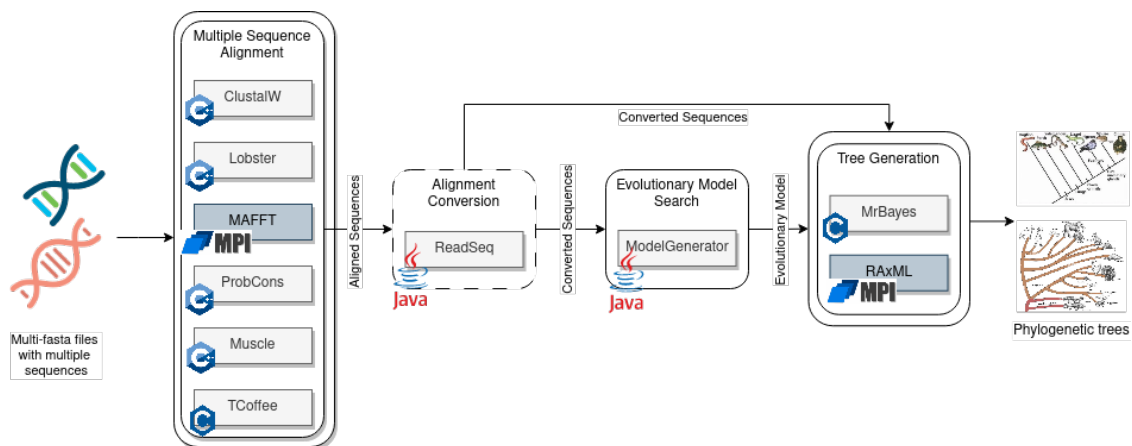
Multi-fasta files with multiple sequences

Multiple Sequence Alignment

C ClustalW

C Lobster

MAFFT MPI

C ProbCons

C Muscle

C TCoffee

Aligned Sequences

Alignment Conversion

ReadSeq

Java

Converted Sequences

Converted Sequences

Evolutionary Model Search

ModelGenerator

Java

Evolutionary Model

Tree Generation

C MrBayes

RAxML MPI

Phylogenetic trees